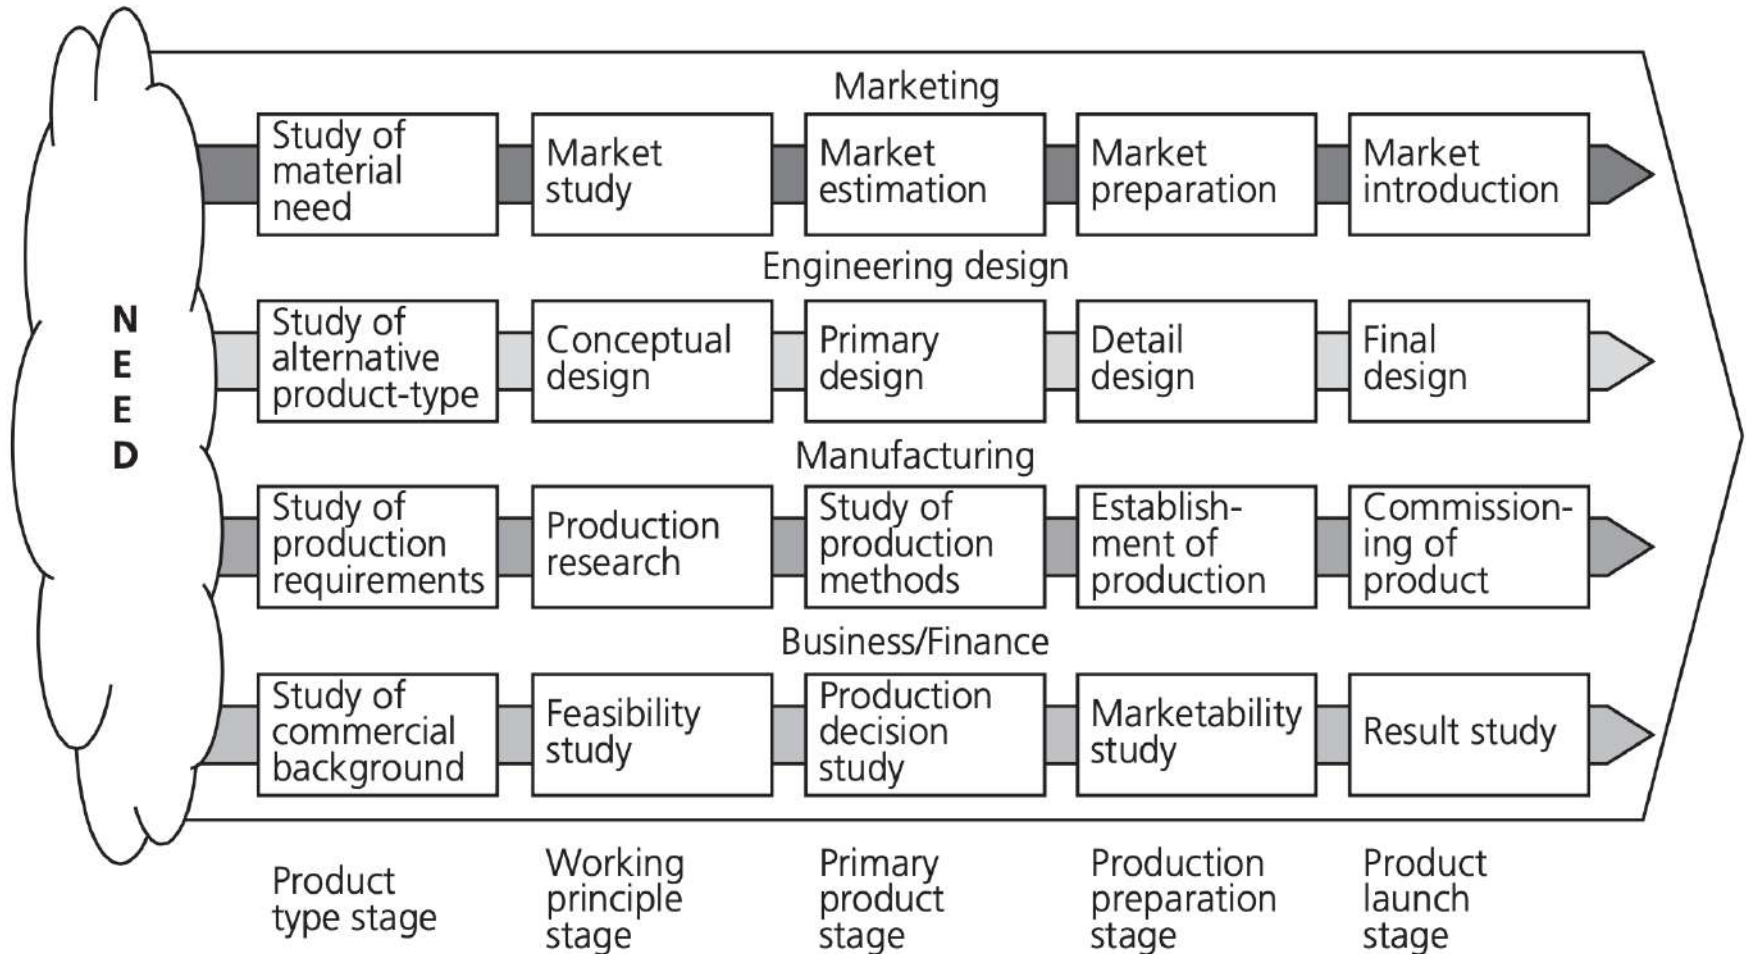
NEED

Marketing

Study of material need

Market study

Market estimation

Market preparation

Market introduction

Engineering design

Study of alternative product-type

Conceptual design

Primary design

Detail design

Final design

Manufacturing

Study of production requirements

Production research

Study of production methods

Establishment of production

Commissioning of product

Business/Finance

Study of commercial background

Feasibility study

Production decision study

Marketability study

Result study

Product type stage

Working principle stage

Primary product stage

Production preparation stage

Product launch stage